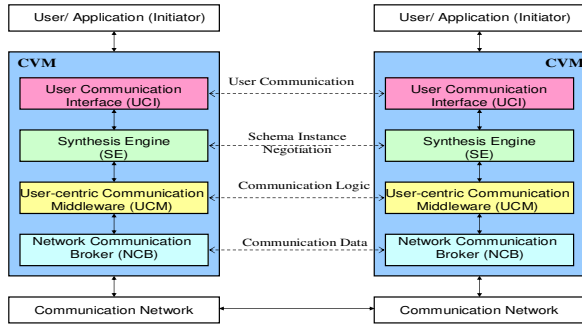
User/ Application (Initiator)

CVM

User Communication Interface (UCI)

Synthesis Engine (SE)

User-centric Communication Middleware (UCM)

Network Communication Broker (NCB)

Communication Network

User Communication

Schema Instance Negotiation

Communication Logic

Communication Data

User/ Application (Initiator)

CVM

User Communication Interface (UCI)

Synthesis Engine (SE)

User-centric Communication Middleware (UCM)

Network Communication Broker (NCB)

Communication Network